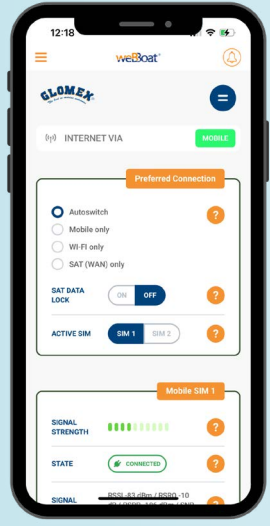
12:18

weBBoat

GLOMEX

INTERNET VIA

MOBILE

Preferred Connection

Autoswitch

Mobile only

WI-FI only

SAT (WAN) only

?

SAT DATA LOCK

ON

OFF

?

ACTIVE SIM

SIM 1

SIM 2

?

Mobile SIM 1

SIGNAL STRENGTH

?

STATE

CONNECTED

?

SIGNAL

RSSI -83 dBm / RSRQ -10

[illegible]